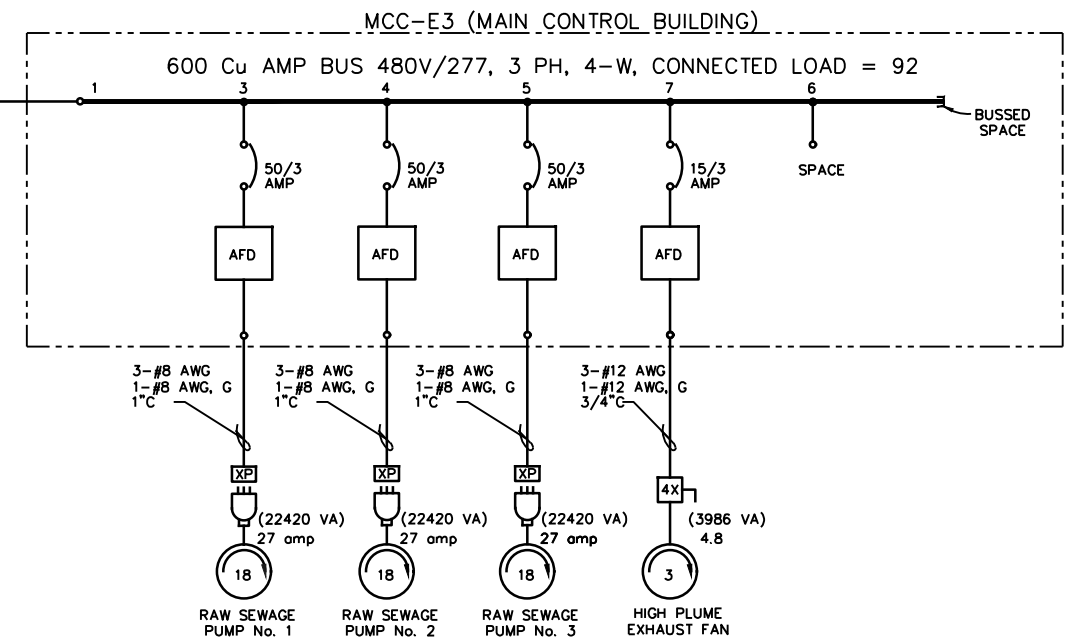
MCC-E3 (MAIN CONTROL BUILDING)

600 Cu AMP BUS 480V/277, 3 PH, 4-W, CONNECTED LOAD = 92

1

3

4

5

7

6

BUSSED SPACE

50/3 AMP

50/3 AMP

50/3 AMP

15/3 AMP

SPACE

AFD

AFD

AFD

AFD

3-#8 AWG
1-#8 AWG, G
1"C

3-#8 AWG
1-#8 AWG, G
1"C

3-#8 AWG
1-#8 AWG, G
1"C

3-#12 AWG
1-#12 AWG, G
3/4"C

XP

XP

XP

4X

(22420 VA)
27 amp

(22420 VA)
27 amp

(22420 VA)
27 amp

(3986 VA)
4.8

18

18

18

3

RAW SEWAGE PUMP No. 1

RAW SEWAGE PUMP No. 2

RAW SEWAGE PUMP No. 3

HIGH PLUME EXHAUST FAN